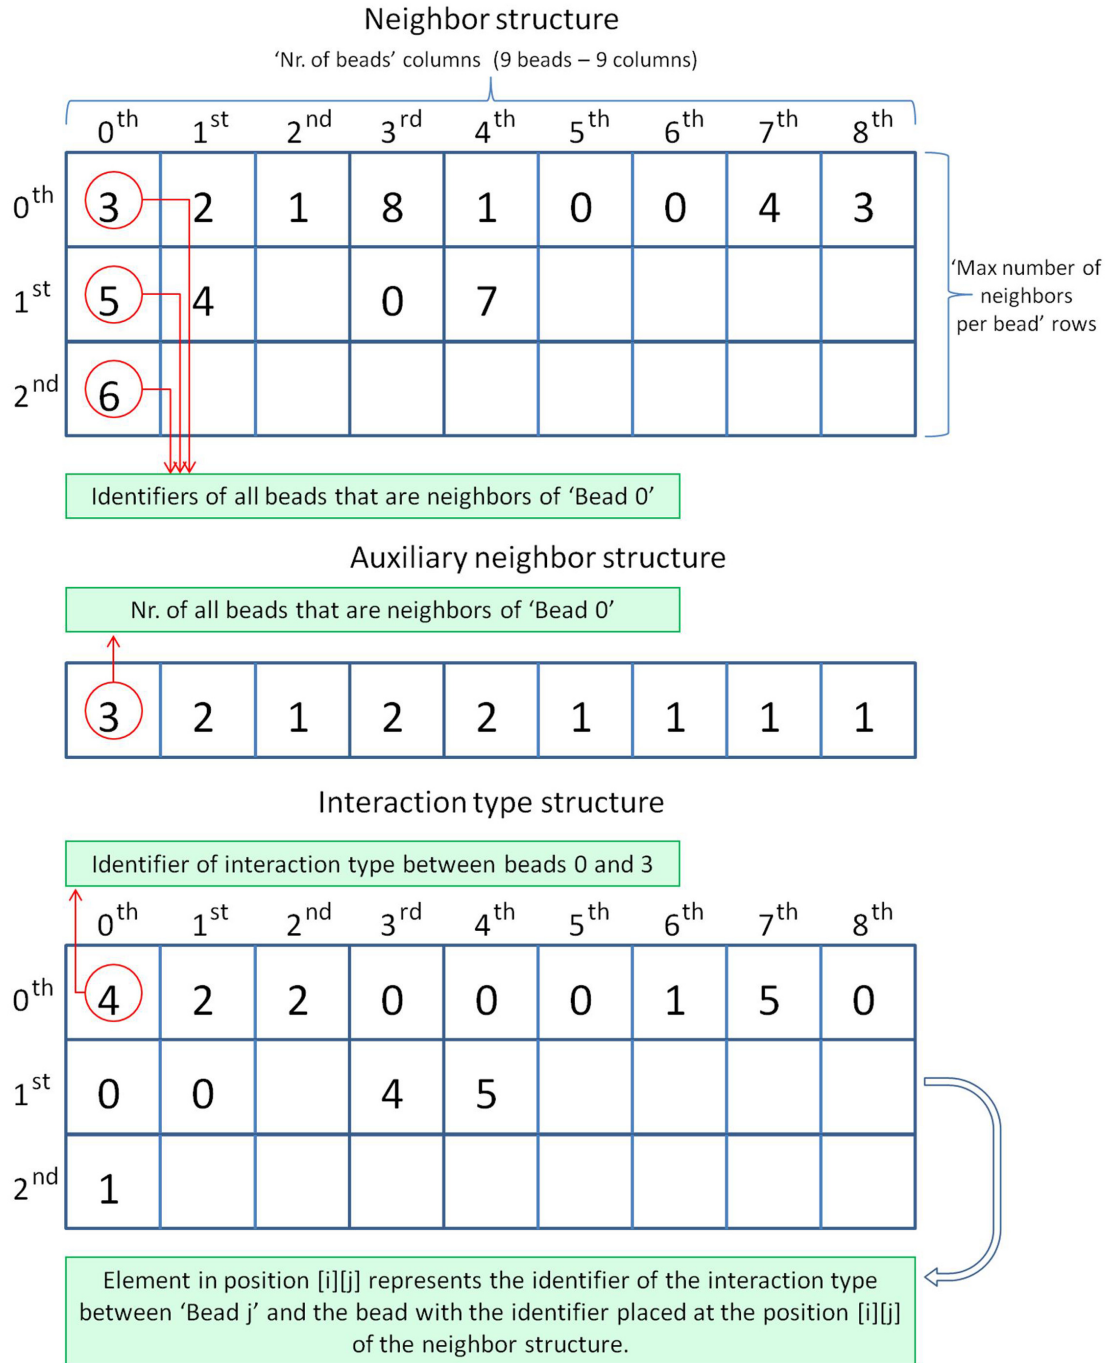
Neighbor structure

'Nr. of beads' columns (9 beads – 9 columns)

| | $0^{th}$ | $1^{st}$ | $2^{nd}$ | $3^{rd}$ | $4^{th}$ | $5^{th}$ | $6^{th}$ | $7^{th}$ | $8^{th}$ |
|---|---|---|---|---|---|---|---|---|---|
| $0^{th}$ | 3 | 2 | 1 | 8 | 1 | 0 | 0 | 4 | 3 |
| $1^{st}$ | 5 | 4 | | 0 | 7 | | | | |
| $2^{nd}$ | 6 | | | | | | | | |

'Max number of neighbors per bead' rows

Identifiers of all beads that are neighbors of 'Bead 0'

Auxiliary neighbor structure

Nr. of all beads that are neighbors of 'Bead 0'

| 3 | 2 | 1 | 2 | 2 | 1 | 1 | 1 | 1 |
|---|---|---|---|---|---|---|---|---|

Interaction type structure

Identifier of interaction type between beads 0 and 3

| | $0^{th}$ | $1^{st}$ | $2^{nd}$ | $3^{rd}$ | $4^{th}$ | $5^{th}$ | $6^{th}$ | $7^{th}$ | $8^{th}$ |
|---|---|---|---|---|---|---|---|---|---|
| $0^{th}$ | 4 | 2 | 2 | 0 | 0 | 0 | 1 | 5 | 0 |
| $1^{st}$ | 0 | 0 | | 4 | 5 | | | | |
| $2^{nd}$ | 1 | | | | | | | | |

Element in position [i][j] represents the identifier of the interaction type between 'Bead j' and the bead with the identifier placed at the position [i][j] of the neighbor structure.